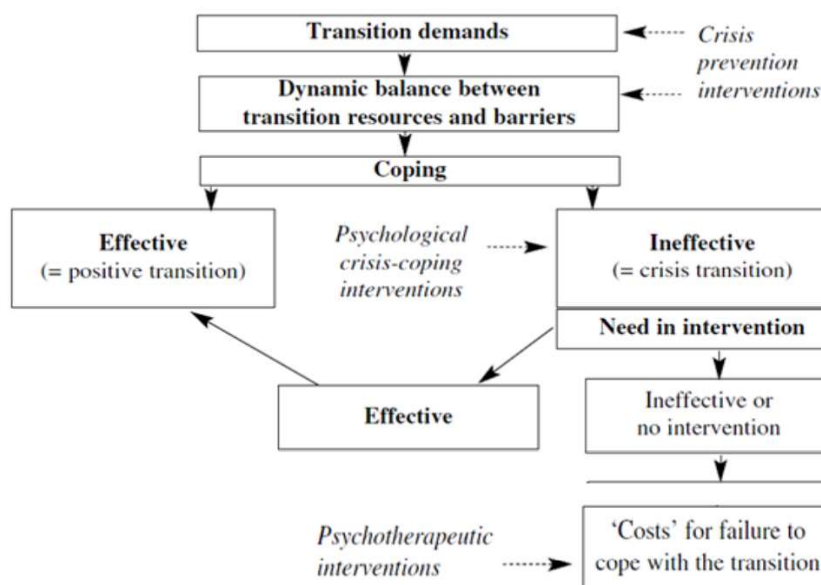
Transition demands

Crisis prevention interventions

Dynamic balance between transition resources and barriers

Coping

Effective
(= positive transition)

Psychological crisis-coping interventions

Ineffective
(= crisis transition)

Need in intervention

Effective

Ineffective or no intervention

Psychotherapeutic interventions

'Costs' for failure to cope with the transition